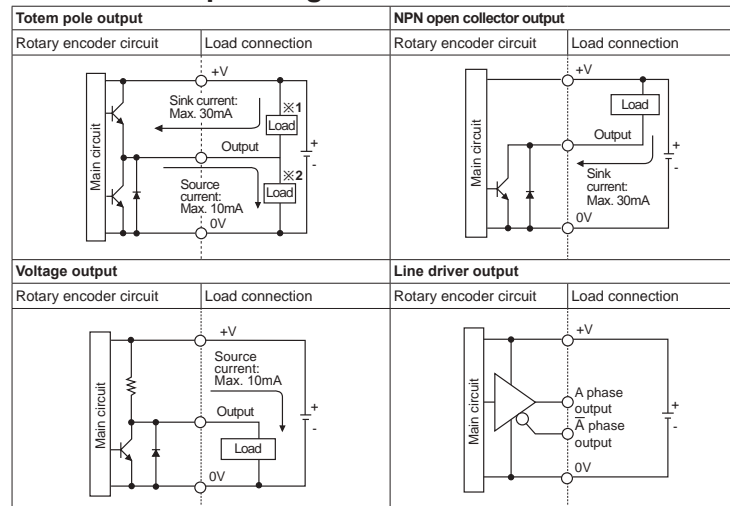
| Totem pole output | | NPN open collector output | |
|---|---|---|---|
| Rotary encoder circuit | Load connection | Rotary encoder circuit | Load connection |

Main circuit
+V
Sink current: Max. 30mA
※1
Load
Output
※2
Source current: Max. 10mA
Load
0V
+
-

Main circuit
+V
Load
Output
Sink current: Max. 30mA
0V
+
-

| Voltage output | | Line driver output | |
|---|---|---|---|
| Rotary encoder circuit | Load connection | Rotary encoder circuit | Load connection |

Main circuit
+V
Source current: Max. 10mA
Output
Load
0V
+
-

Main circuit
+V
A phase output
$\overline{A}$ phase output
0V
+
-